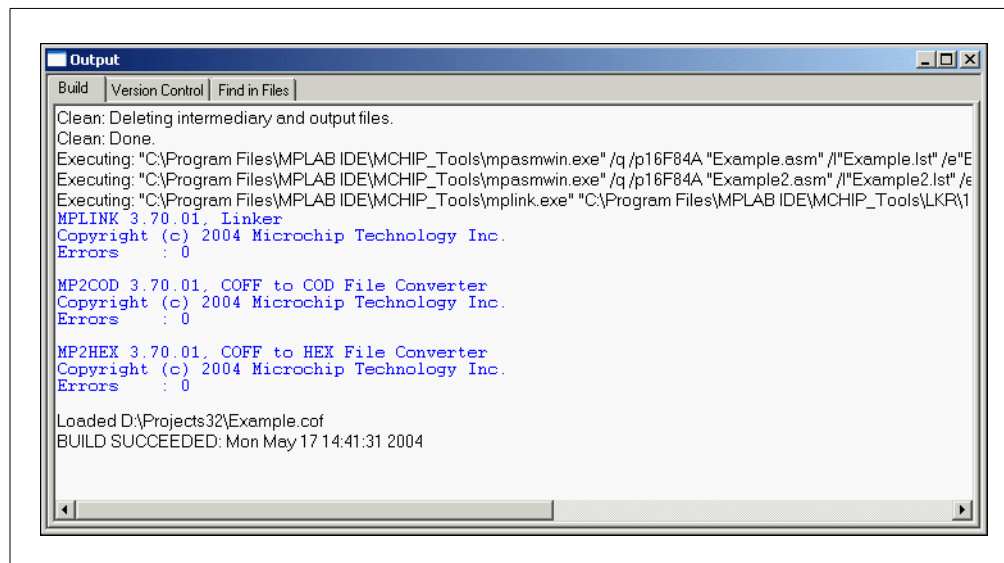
Output

Build | Version Control | Find in Files

Clean: Deleting intermediary and output files.
Clean: Done.
Executing: "C:\Program Files\MPLAB IDE\MCHIP_Tools\mpasmwin.exe" /q /p16F84A "Example.asm" /l"Example.lst" /e"E
Executing: "C:\Program Files\MPLAB IDE\MCHIP_Tools\mpasmwin.exe" /q /p16F84A "Example2.asm" /l"Example2.lst" /e
Executing: "C:\Program Files\MPLAB IDE\MCHIP_Tools\mplink.exe" "C:\Program Files\MPLAB IDE\MCHIP_Tools\LKR\1
MPLINK 3.70.01, Linker
Copyright (c) 2004 Microchip Technology Inc.
Errors : 0

MP2COD 3.70.01, COFF to COD File Converter
Copyright (c) 2004 Microchip Technology Inc.
Errors : 0

MP2HEX 3.70.01, COFF to HEX File Converter
Copyright (c) 2004 Microchip Technology Inc.
Errors : 0

Loaded D:\Projects32\Example.cof
BUILD SUCCEEDED: Mon May 17 14:41:31 2004